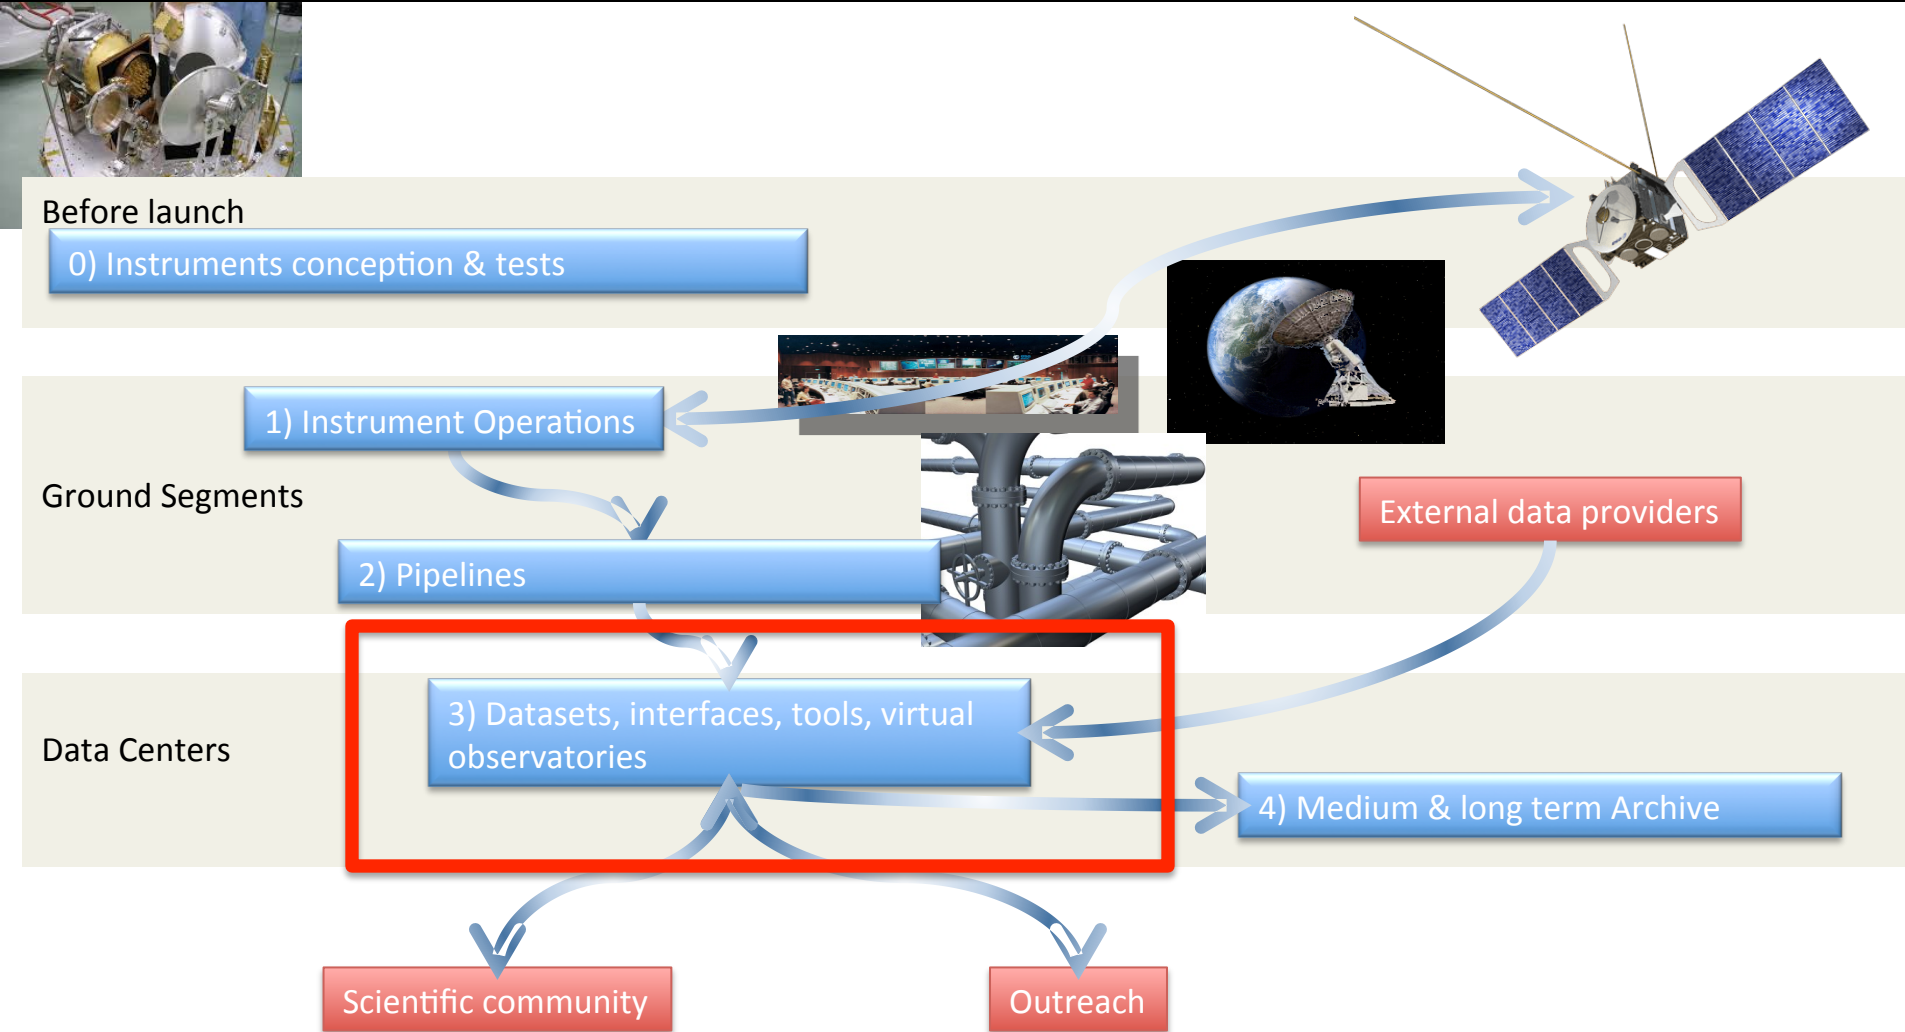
Before launch

0) Instruments conception & tests

1) Instrument Operations

Ground Segments

2) Pipelines

External data providers

Data Centers

3) Datasets, interfaces, tools, virtual observatories

4) Medium & long term Archive

Scientific community

Outreach